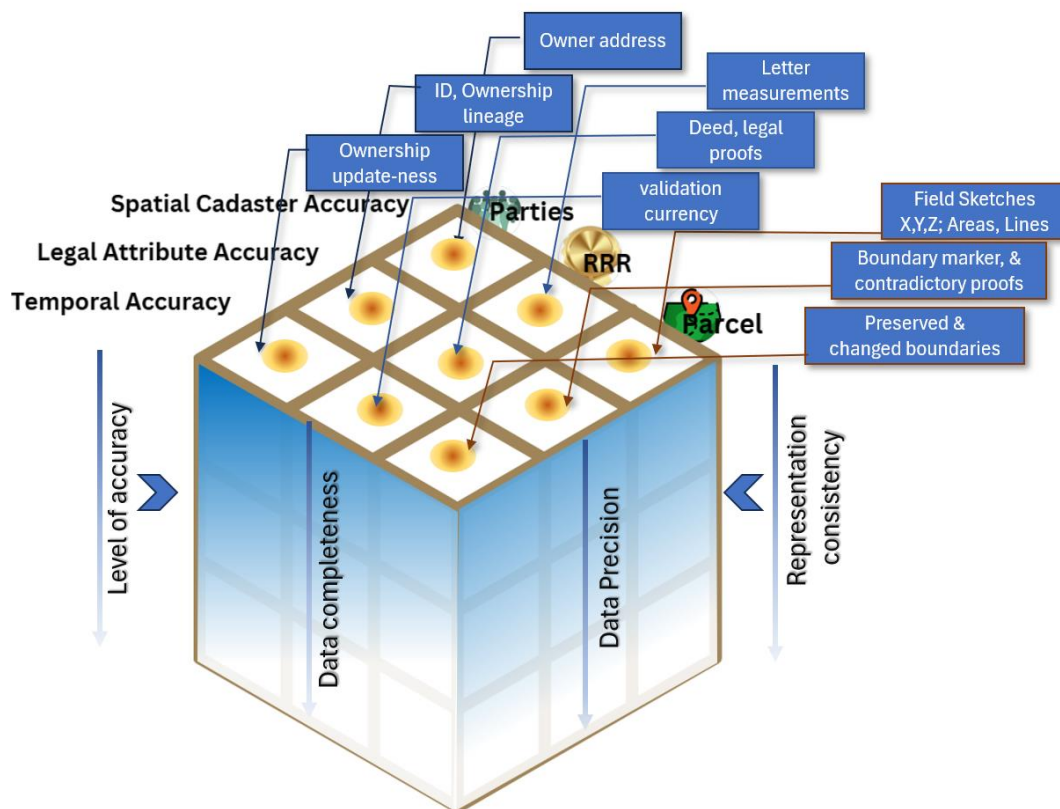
Owner address

ID, Ownership lineage

Letter measurements

Deed, legal proofs

Ownership update-ness

validation currency

Spatial Cadaster Accuracy

Parties

Field Sketches X,Y,Z; Areas, Lines

Legal Attribute Accuracy

RRR

Boundary marker, & contradictory proofs

Temporal Accuracy

Parcel

Preserved & changed boundaries

Level of accuracy

Data completeness

Data Precision

Representation consistency